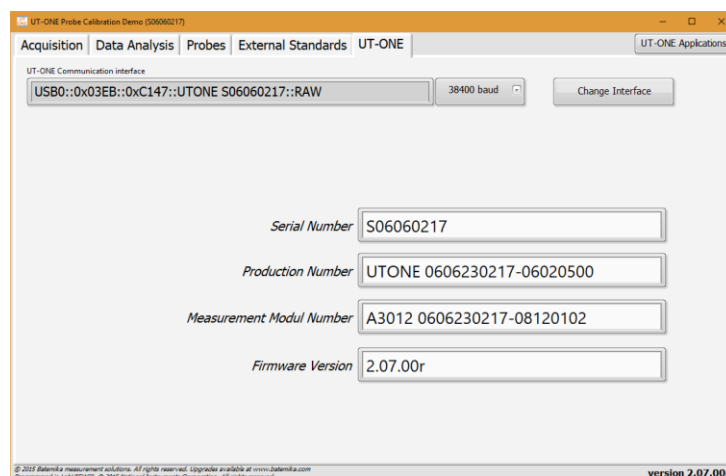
UT-ONE Probe Calibration Demo (S06060217)

Acquisition | Data Analysis | Probes | External Standards | UT-ONE

UT-ONE Applications

UT-ONE Communication interface

USB0::0x03EB::0xC147::UTONE S06060217::RAW

38400 baud

Change Interface

Serial Number S06060217

Production Number UTONE 0606230217-06020500

Measurement Modul Number A3012 0606230217-08120102

Firmware Version 2.07.00r

© 2015 Batenika measurement solutions. All rights reserved. Upgrades available at www.batenika.com

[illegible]

version 2.07.00